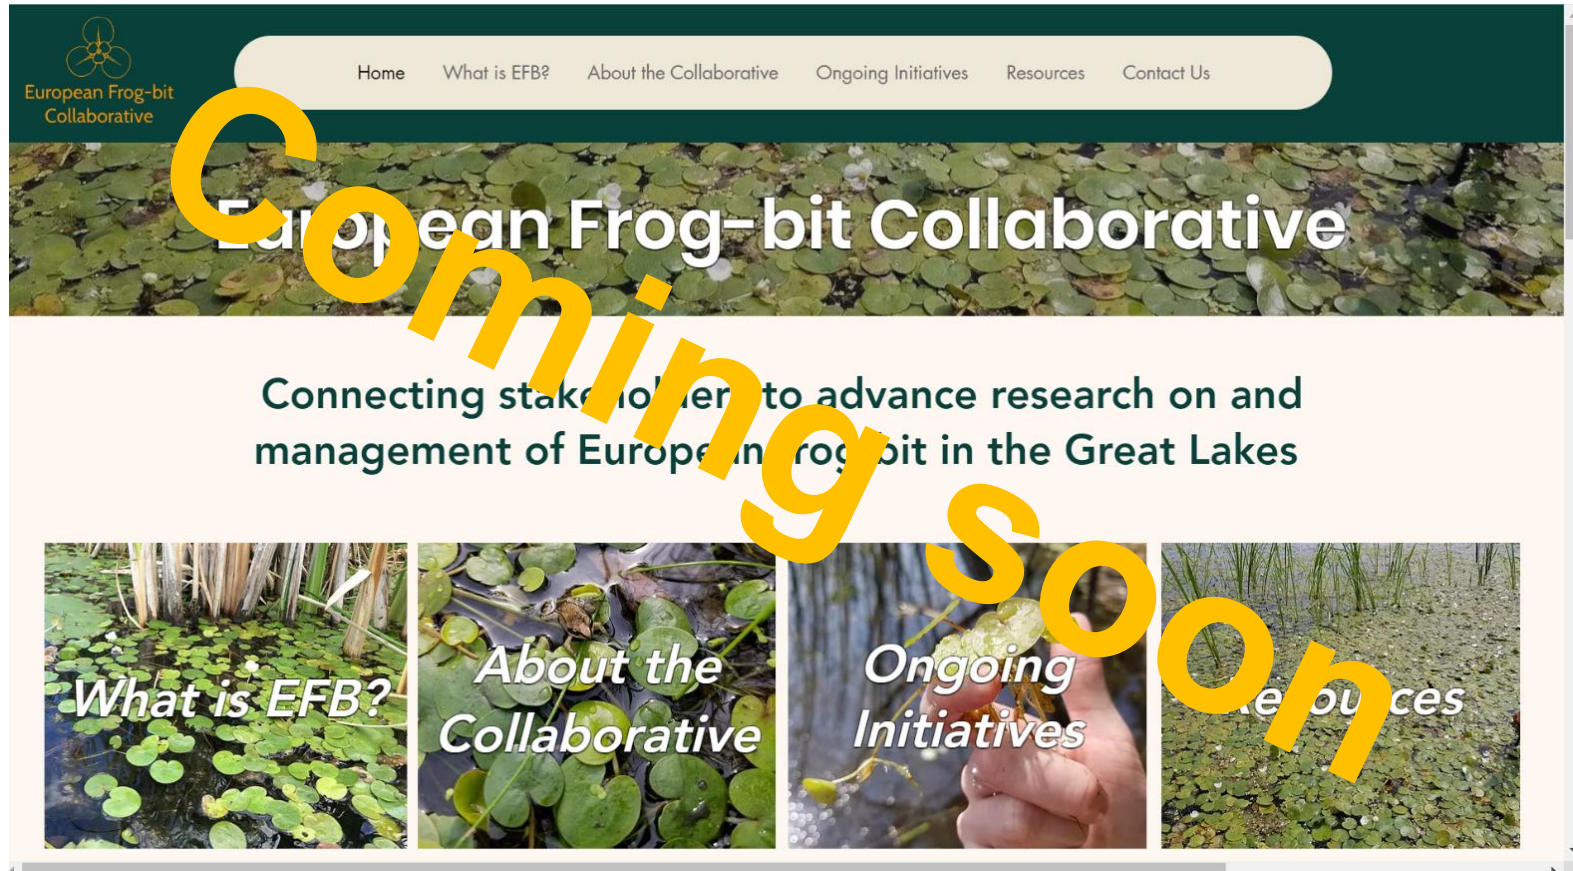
European Frog-bit Collaborative

Home What is EFB? About the Collaborative Ongoing Initiatives Resources Contact Us

Coming soon

Eu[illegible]pean Frog-bit Collaborative

Connecting stak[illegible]ol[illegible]er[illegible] to advance research on and management of Europe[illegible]n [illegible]rog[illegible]bit in the Great Lakes

What is EFB?

About the Collaborative

Ongoing Initiatives

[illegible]e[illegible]ou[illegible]ces